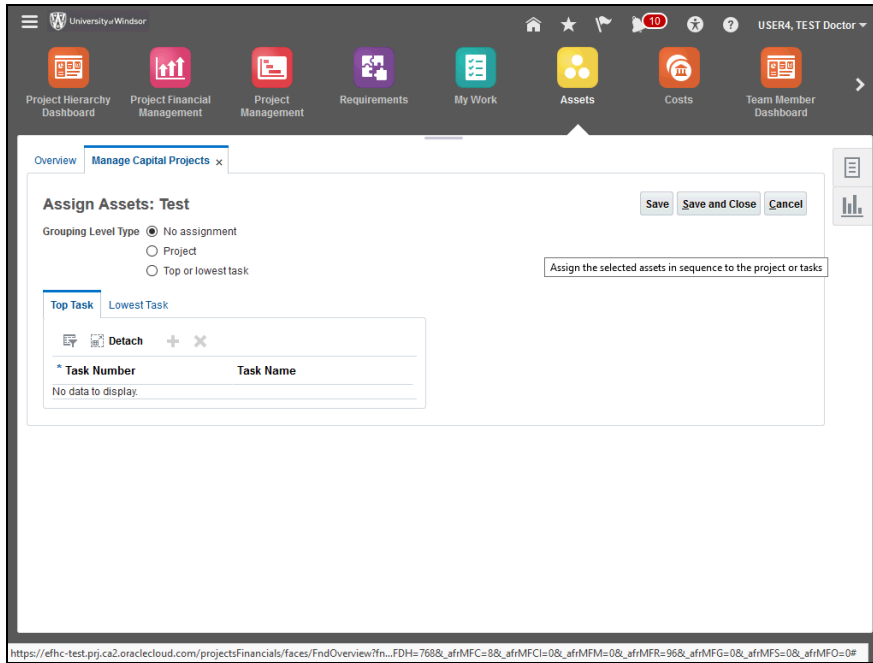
University of Windsor

10

USER4, TEST Doctor

Project Hierarchy Dashboard

Project Financial Management

Project Management

Requirements

My Work

Assets

Costs

Team Member Dashboard

Overview

Manage Capital Projects ×

Assign Assets: Test

Save

Save and Close

Cancel

Grouping Level Type

No assignment

Project

Top or lowest task

Assign the selected assets in sequence to the project or tasks

Top Task

Lowest Task

Detach

* Task Number

Task Name

No data to display.

https://efhc-test.prj.ca2.oraclecloud.com/projectsFinancials/faces/FndOverview?fn...FDH=768&_afrMFC=8&_afrMFCI=0&_afrMFM=0&_afrMFR=96&_afrMFG=0&_afrMFS=0&_afrMFO=0#